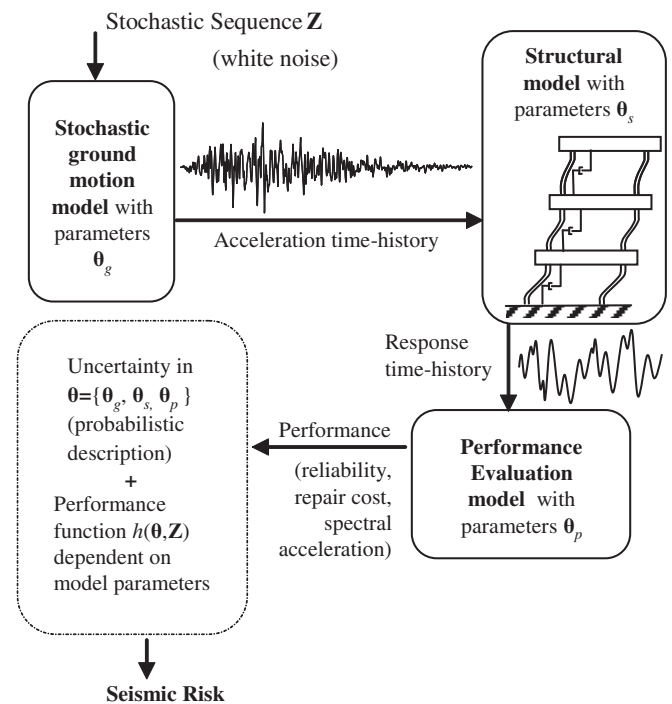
Stochastic Sequence **Z**

(white noise)

**Stochastic ground motion model** with parameters $\boldsymbol{\theta}_g$

Acceleration time-history

**Structural model** with parameters $\boldsymbol{\theta}_s$

Response time-history

**Performance Evaluation model** with parameters $\boldsymbol{\theta}_p$

Performance

(reliability, repair cost, spectral acceleration)

Uncertainty in $\boldsymbol{\theta}=\{\boldsymbol{\theta}_g, \boldsymbol{\theta}_s, \boldsymbol{\theta}_p\}$ (probabilistic description)

**+**

Performance function $h(\boldsymbol{\theta},\mathbf{Z})$ dependent on model parameters

**Seismic Risk**